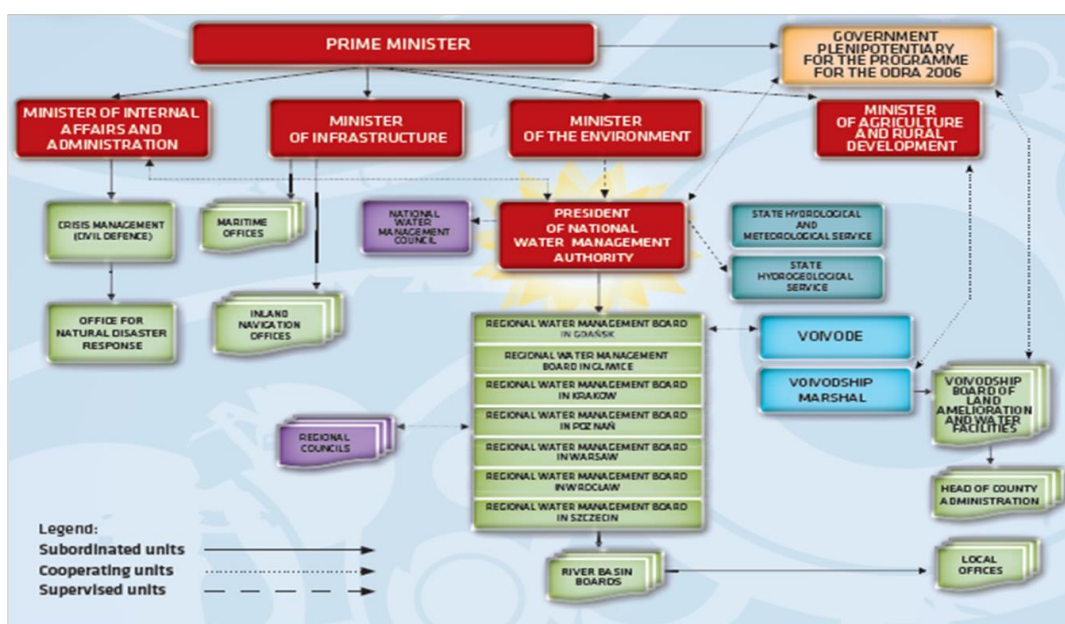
PRIME MINISTER

GOVERNMENT PLENIPOTENTIARY FOR THE PROGRAMME FOR THE ODRA 2006

MINISTER OF INTERNAL AFFAIRS AND ADMINISTRATION

MINISTER OF INFRASTRUCTURE

MINISTER OF THE ENVIRONMENT

MINISTER OF AGRICULTURE AND RURAL DEVELOPMENT

CRISIS MANAGEMENT (CIVIL DEFENCE)

MARITIME OFFICES

NATIONAL WATER MANAGEMENT COUNCIL

PRESIDENT OF NATIONAL WATER MANAGEMENT AUTHORITY

STATE HYDROLOGICAL AND METEOROLOGICAL SERVICE

STATE HYDROGEOLOGICAL SERVICE

OFFICE FOR NATURAL DISASTER RESPONSE

INLAND NAVIGATION OFFICES

REGIONAL WATER MANAGEMENT BOARD IN GDAŃSK

REGIONAL WATER MANAGEMENT BOARD IN GLIWICE

REGIONAL WATER MANAGEMENT BOARD IN KRAKOW

REGIONAL WATER MANAGEMENT BOARD IN POZNAŃ

REGIONAL WATER MANAGEMENT BOARD IN WARSAW

REGIONAL WATER MANAGEMENT BOARD IN WROCŁAW

REGIONAL WATER MANAGEMENT BOARD IN SZCZECIN

VOIVODE

VOIVODSHIP MARSHAL

VOIVODSHIP BOARD OF LAND AMELIORATION AND WATER FACILITIES

REGIONAL COUNCILS

HEAD OF COUNTY ADMINISTRATION

RIVER BASIN BOARDS

LOCAL OFFICES

Legend:
Subordinated units
Cooperating units
Supervised units